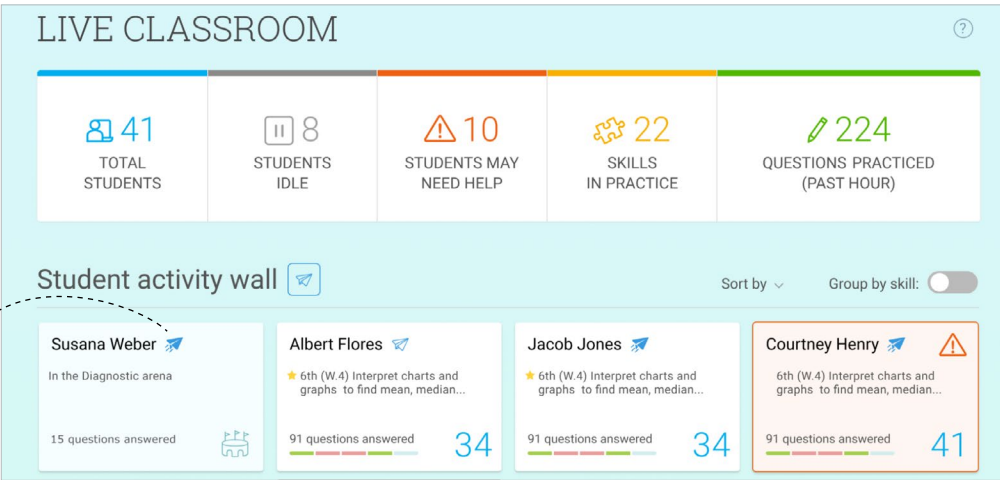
LIVE CLASSROOM

?

41
TOTAL STUDENTS

8
STUDENTS IDLE

10
STUDENTS MAY NEED HELP

22
SKILLS IN PRACTICE

224
QUESTIONS PRACTICED (PAST HOUR)

Student activity wall

Sort by

Group by skill:

Susana Weber
In the Diagnostic arena
15 questions answered

Albert Flores
6th (W.4) Interpret charts and graphs to find mean, median...
91 questions answered
34

Jacob Jones
6th (W.4) Interpret charts and graphs to find mean, median...
91 questions answered
34

Courtney Henry
6th (W.4) Interpret charts and graphs to find mean, median...
91 questions answered
41